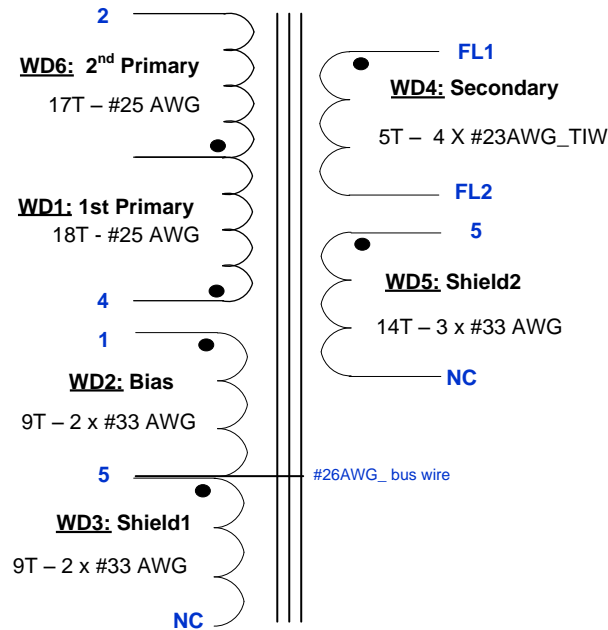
2

WD6: 2$^{nd}$ Primary

17T – #25 AWG

WD1: 1st Primary

18T - #25 AWG

4

1

WD2: Bias

9T – 2 x #33 AWG

5

#26AWG_ bus wire

WD3: Shield1

9T – 2 x #33 AWG

NC

FL1

WD4: Secondary

5T – 4 X #23AWG_TIW

FL2

5

WD5: Shield2

14T – 3 x #33 AWG

NC